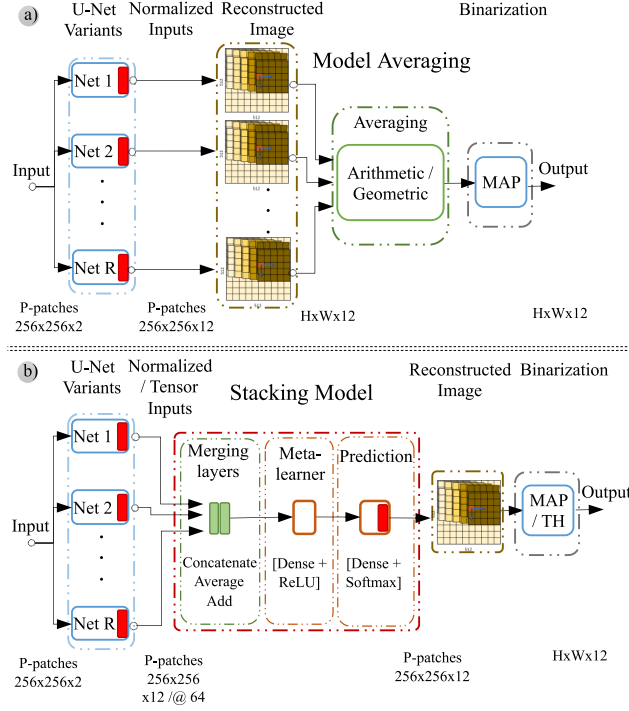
a)

U-Net Variants

Normalized Inputs

Reconstructed Image

Binarization

Model Averaging

Net 1

Net 2

Net R

Input

Averaging

Arithmetic / Geometric

MAP

Output

P-patches 256x256x2

P-patches 256x256x12

HxWx12

HxWx12

b)

U-Net Variants

Normalized / Tensor Inputs

Stacking Model

Reconstructed Image

Binarization

Net 1

Net 2

Net R

Input

Merging layers

Meta-learner

Prediction

MAP / TH

Output

Concatenate Average Add

[Dense + ReLU]

[Dense + Softmax]

P-patches 256x256x2

P-patches 256x256 x12 /@ 64

P-patches 256x256x12

HxWx12